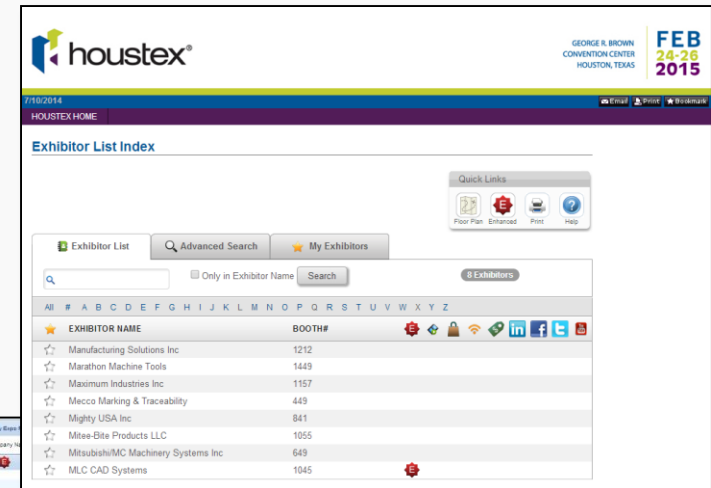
houstex®

GEORGE R. BROWN CONVENTION CENTER HOUSTON, TEXAS

FEB 24-26 2015

7/10/2014

Email Print Bookmark

HOUSTEX HOME

Exhibitor List Index

Quick Links

Floor Plan Enhanced Print Help

Exhibitor List | Advanced Search | My Exhibitors

Only in Exhibitor Name Search

8 Exhibitors

All # A B C D E F G H I J K L M N O P Q R S T U V W X Y Z

| | EXHIBITOR NAME | BOOTH# | |
|---|---|---|---|
| ☆ | Manufacturing Solutions Inc | 1212 | |
| ☆ | Marathon Machine Tools | 1449 | |
| ☆ | Maximum Industries Inc | 1157 | |
| ☆ | Mecco Marking & Traceability | 449 | |
| ☆ | Mighty USA Inc | 841 | |
| ☆ | Mitee-Bite Products LLC | 1055 | |
| ☆ | Mitsubishi/MC Machinery Systems Inc | 649 | |
| ☆ | MLC CAD Systems | 1045 | E |